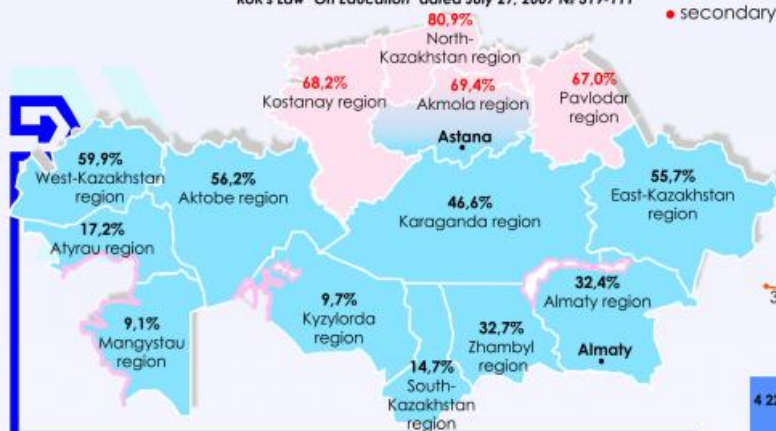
RoK's Law "On Education" dated July 27, 2007 № 319-III

• secondary

80,9%
North-Kazakhstan region

68,2%
Kostanay region

69,4%
Akmola region

67,0%
Pavlodar region

Astana

59,9%
West-Kazakhstan region

56,2%
Aktobe region

55,7%
East-Kazakhstan region

46,6%
Karaganda region

17,2%
Atyrau region

9,7%
Kyzylorda region

32,4%
Almaty region

9,1%
Mangystau region

32,7%
Zhambyl region

Almaty

14,7%
South-Kazakhstan region

3

4 2